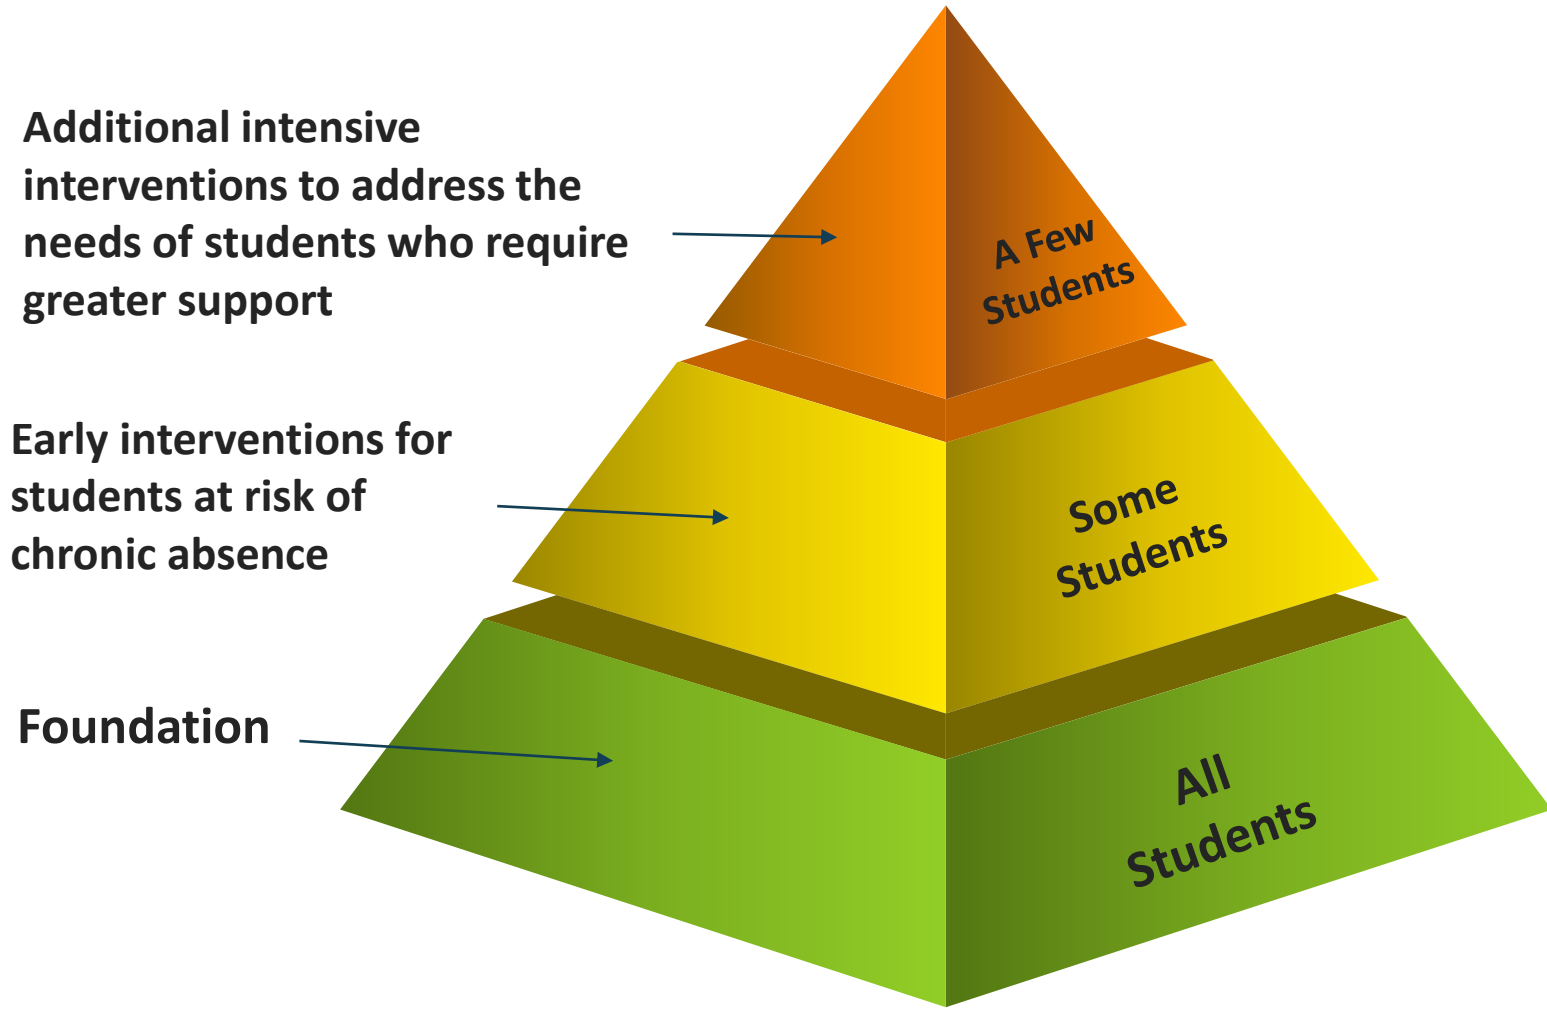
Additional intensive interventions to address the needs of students who require greater support

A Few Students

Early interventions for students at risk of chronic absence

Some Students

Foundation

All Students